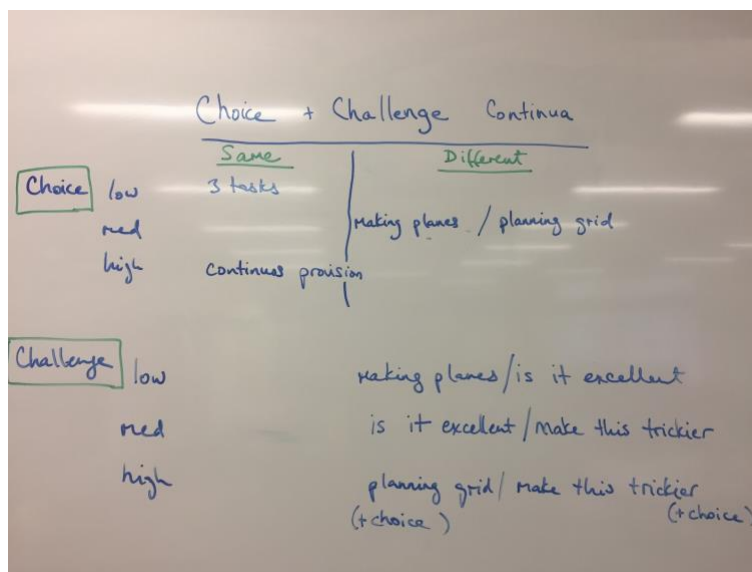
Choice + Challenge Continua

| | | Same | Different |
|---|---|---|---|
| Choice | low | 3 tasks | |
| | med | | making planes / planning grid |
| | high | Continuous provision | |

Challenge low making planes / is it excellent

med is it excellent / make this trickier

high planning grid / make this trickier
(+ choice ) (+ choice)